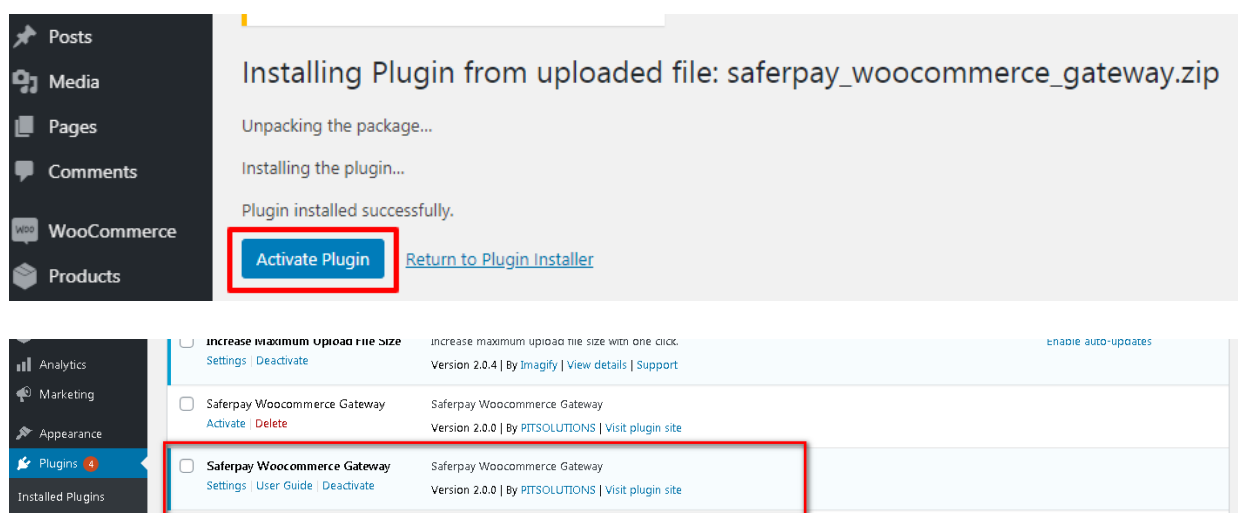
Posts
Media
Pages
Comments
WooCommerce
Products

Installing Plugin from uploaded file: saferpay_woocommerce_gateway.zip

Unpacking the package...

Installing the plugin...

Plugin installed successfully.

Activate Plugin Return to Plugin Installer

Analytics
Marketing
Appearance
Plugins 4
Installed Plugins

Increase Maximum Upload File Size
Settings | Deactivate
Increase maximum upload file size with one click.
Version 2.0.4 | By Imagify | View details | Support
Enable auto-updates

Saferpay Woocommerce Gateway
Activate | Delete
Saferpay Woocommerce Gateway
Version 2.0.0 | By PITSOLUTIONS | Visit plugin site

Saferpay Woocommerce Gateway
Settings | User Guide | Deactivate
Saferpay Woocommerce Gateway
Version 2.0.0 | By PITSOLUTIONS | Visit plugin site